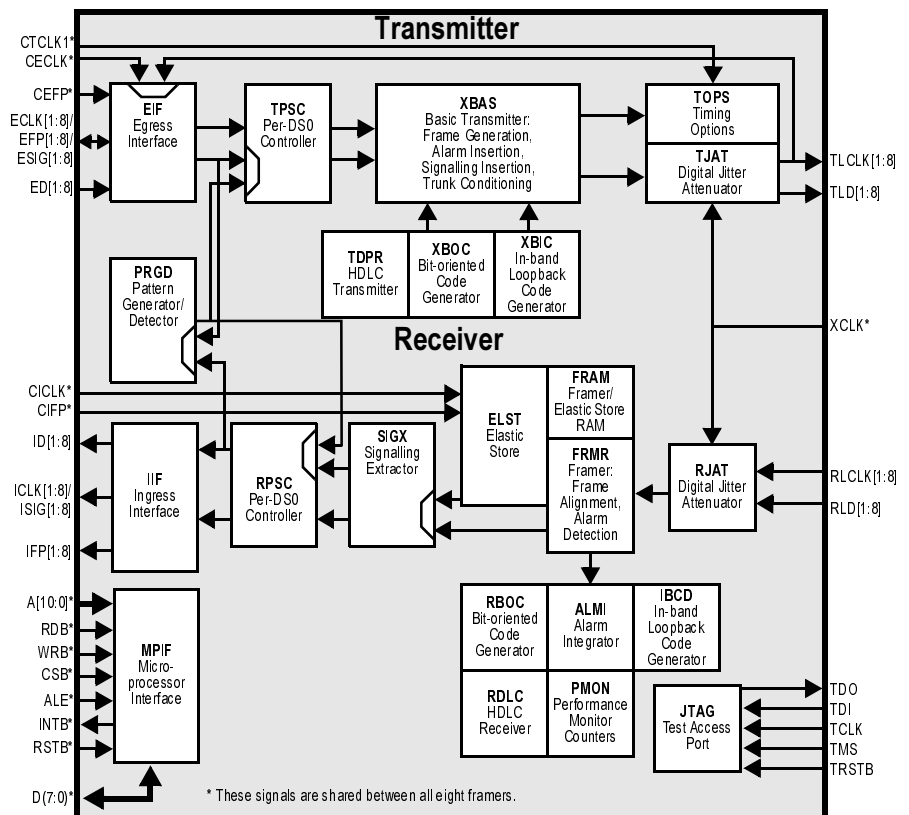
Transmitter

CTCLK1*
CECLK*
CEFP*
ECLK[1:8]/
EFP[1:8]/
ESIG[1:8]
ED[1:8]

EIF
Egress
Interface

TPSC
Per-DS0
Controller

XBAS
Basic Transmitter:
Frame Generation,
Alarm Insertion,
Signalling Insertion,
Trunk Conditioning

TOPS
Timing
Options

TJAT
Digital Jitter
Attenuator

TLCLK[1:8]
TLD[1:8]

TDPR
HDLC
Transmitter

XBOC
Bit-oriented
Code
Generator

XBIC
In-band
Loopback
Code
Generator

PRGD
Pattern
Generator/
Detector

Receiver

XCLK*

CICLK*
CIFP*

FRAM
Framer/
Elastic Store
RAM

ELST
Elastic
Store

ID[1:8]

IIF
Ingress
Interface

RPSC
Per-DS0
Controller

SIGX
Signalling
Extractor

FRMR
Framer:
Frame
Alignment,
Alarm
Detection

RJAT
Digital Jitter
Attenuator

RLCLK[1:8]
RLD[1:8]

ICLK[1:8]/
ISIG[1:8]

IFP[1:8]

A[10:0]*
RDB*
WRB*
CSB*
ALE*
INTB*
RSTB*

MPIF
Micro-
processor
Interface

RBOC
Bit-oriented
Code
Generator

ALMI
Alarm
Integrator

IBCD
In-band
Loopback
Code
Generator

RDLC
HDLC
Receiver

PMON
Performance
Monitor
Counters

JTAG
Test Access
Port

TDO
TDI
TCLK
TMS
TRSTB

D(7:0)*

* These signals are shared between all eight framers.